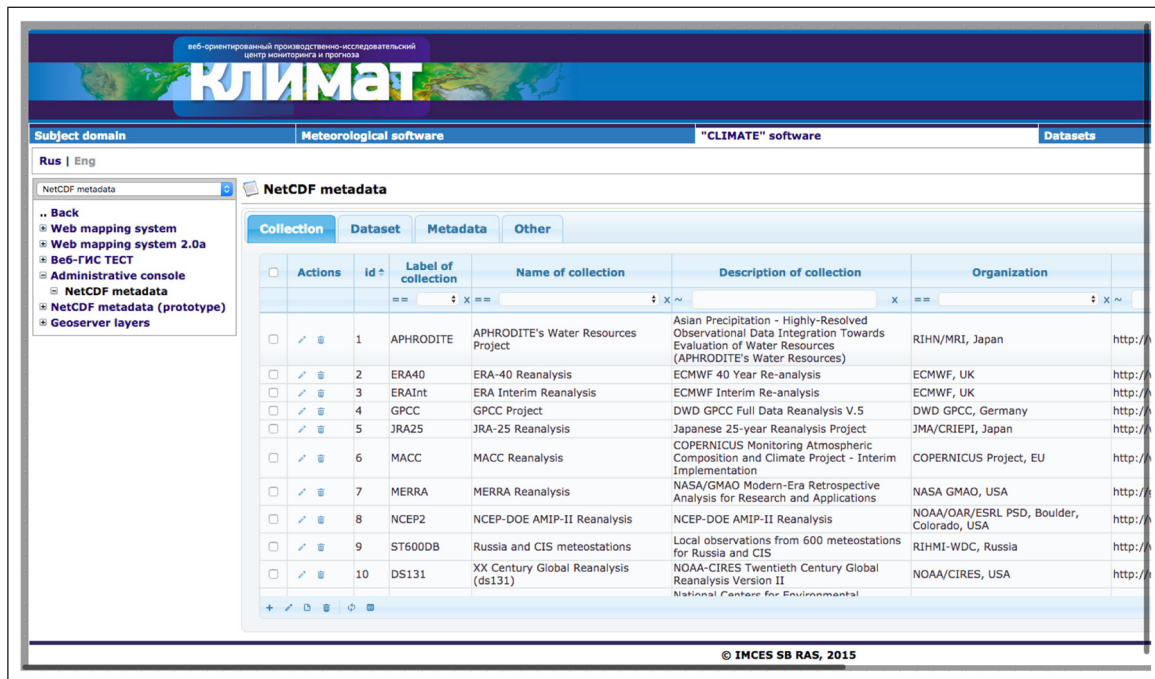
веб-ориентированный производственно-исследовательский центр мониторинга и прогноза
КЛИМАТ

Subject domain | Meteorological software | "CLIMATE" software | Datasets

Rus | Eng

NetCDF metadata

.. Back
⊞ Web mapping system
⊞ Web mapping system 2.0a
⊞ Веб-ГИС ТЕСТ
⊟ Administrative console
⊟ NetCDF metadata
⊞ NetCDF metadata (prototype)
⊞ Geoserver layers

NetCDF metadata

Collection | Dataset | Metadata | Other

| | Actions | id | Label of collection | Name of collection | Description of collection | Organization | |
|---|---|---|---|---|---|---|---|
| | | | == | == x | ~ x | == x | ~ |
| | | 1 | APHRODITE | APHRODITE's Water Resources Project | Asian Precipitation - Highly-Resolved Observational Data Integration Towards Evaluation of Water Resources (APHRODITE's Water Resources) | RIHN/MRI, Japan | http:/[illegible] |
| | | 2 | ERA40 | ERA-40 Reanalysis | ECMWF 40 Year Re-analysis | ECMWF, UK | http:/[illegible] |
| | | 3 | ERAInt | ERA Interim Reanalysis | ECMWF Interim Re-analysis | ECMWF, UK | http:/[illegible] |
| | | 4 | GPCC | GPCC Project | DWD GPCC Full Data Reanalysis V.5 | DWD GPCC, Germany | http:/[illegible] |
| | | 5 | JRA25 | JRA-25 Reanalysis | Japanese 25-year Reanalysis Project | JMA/CRIEPI, Japan | http:/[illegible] |
| | | 6 | MACC | MACC Reanalysis | COPERNICUS Monitoring Atmospheric Composition and Climate Project - Interim Implementation | COPERNICUS Project, EU | http:/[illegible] |
| | | 7 | MERRA | MERRA Reanalysis | NASA/GMAO Modern-Era Retrospective Analysis for Research and Applications | NASA GMAO, USA | http:/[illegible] |
| | | 8 | NCEP2 | NCEP-DOE AMIP-II Reanalysis | NCEP-DOE AMIP-II Reanalysis | NOAA/OAR/ESRL PSD, Boulder, Colorado, USA | http:/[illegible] |
| | | 9 | ST600DB | Russia and CIS meteostations | Local observations from 600 meteostations for Russia and CIS | RIHMI-WDC, Russia | http:/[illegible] |
| | | 10 | DS131 | XX Century Global Reanalysis (ds131) | NOAA-CIRES Twentieth Century Global Reanalysis Version II | NOAA/CIRES, USA | http:/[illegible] |
| | | | | | National Centers for Environmental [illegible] | | |

© IMCES SB RAS, 2015